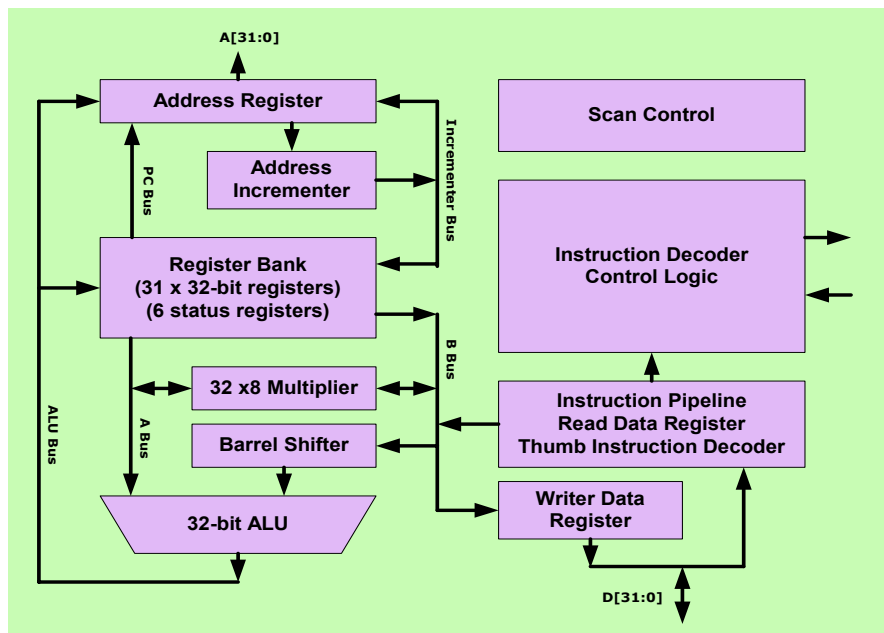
A[31:0]

Address Register

Address Incrementer

Incrementer Bus

PC Bus

Scan Control

Instruction Decoder Control Logic

Register Bank (31 x 32-bit registers) (6 status registers)

B Bus

32 x8 Multiplier

ALU Bus

A Bus

Barrel Shifter

Instruction Pipeline Read Data Register Thumb Instruction Decoder

32-bit ALU

Writer Data Register

D[31:0]